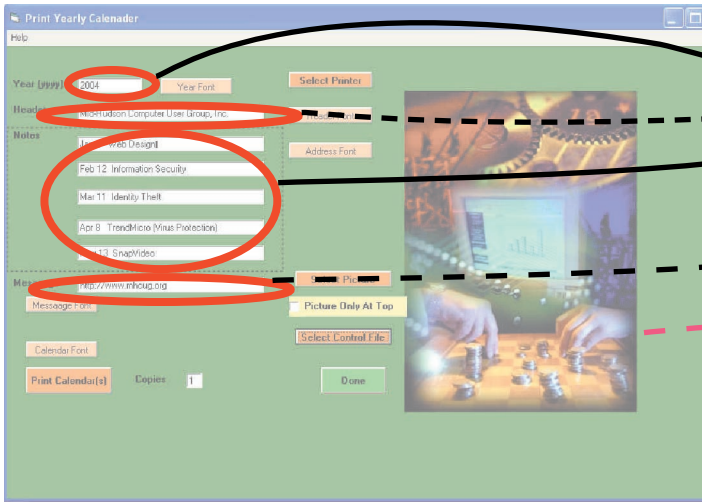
Print Yearly Calenader

Help

Year (yyyy) 2004

Year Font

Select Printer

Header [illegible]Hudson Computer User Group, Inc.

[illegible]

Notes

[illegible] Web Design

Feb 12 Information Security

Address Font

Mar 11 Identity Theft

Apr 8 TrendMicro (Virus Protection)

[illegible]13 SnapVideo

Mes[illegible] http://www.mhcug.org

S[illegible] Pic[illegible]

Message Font

Picture Only At Top

Select Control File

Calendar Font

Print Calendar(s)

Copies 1

Done